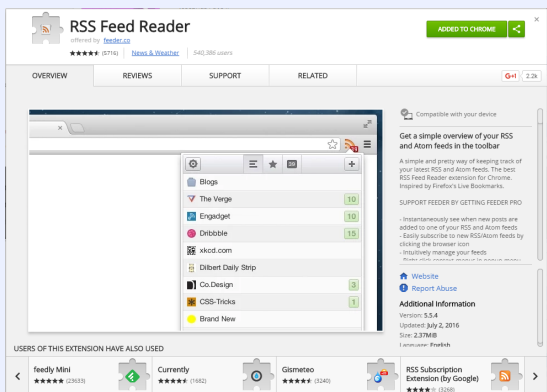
RSS Feed Reader
offered by feeder.co
★★★★½ (5716) News & Weather 540,386 users

ADDED TO CHROME

OVERVIEW
REVIEWS
SUPPORT
RELATED

G+1 2.2k

Blogs
The Verge 10
Engadget 10
Dribbble 15
xkcd.com
Dilbert Daily Strip
Co.Design 3
CSS-Tricks 1
Brand New

Compatible with your device

Get a simple overview of your RSS and Atom feeds in the toolbar

A simple and pretty way of keeping track of your latest RSS and Atom feeds. The best RSS Feed Reader extension for Chrome. Inspired by Firefox's Live Bookmarks.

SUPPORT FEEDER BY GETTING FEEDER PRO

- Instantaneously see when new posts are added to one of your RSS and Atom feeds
- Easily subscribe to new RSS/Atom feeds by clicking the browser icon
- Intuitively manage your feeds
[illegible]

Website
Report Abuse

Additional Information
Version: 5.5.4
Updated: July 2, 2016
Size: 2.37MiB
Language: English

USERS OF THIS EXTENSION HAVE ALSO USED

feedly Mini
★★★★½ (23633)

Currently
★★★★★ (1682)

Gismeteo
★★★★★ (3240)

RSS Subscription Extension (by Google)
★★★★ (3268)